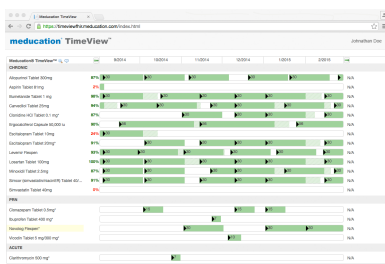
Meducation TimeView

https://timeviewfhir.meducation.com/index.html

meducation TimeView

JohnsRton Doe

Meducation® TimeView™

9/2014 | 10/2014 | 11/2014 | 12/2014 | 1/2015 | 2/2015

CHRONIC

| | | |
|---|---|---|
| Allopurinol Tablet 300mg | 87% | N/A |
| Aspirin Tablet 81mg | 0% | N/A |
| Bumetanide Tablet 1 mg | 86% | N/A |
| Carvedilol Tablet 25mg | 94% | N/A |
| Clonidine HCl Tablet 0.1 mg* | 87% | N/A |
| Ergocalciferol Capsule 50,000 iu | 90% | N/A |
| Escitalopram Tablet 10mg | 26% | N/A |
| Escitalopram Tablet 20mg* | 87% | N/A |
| Lasartan Flexpen | 89% | N/A |
| Losartan Tablet 100mg | 100% | N/A |
| Minoxidil Tablet 2.5mg | 87% | N/A |
| Simvas (simvastatin/ezetimibe) Tablet 40/... | 87% | N/A |
| Simvastatin Tablet 40mg | 0% | N/A |

PRN

| | |
|---|---|
| Clonazepam Tablet 0.5mg* | N/A |
| Ibuprofen Tablet 400 mg* | N/A |
| Novolog Flexpen* | N/A |
| Vicodin Tablet 5 mg/300 mg* | N/A |

ACUTE

| | |
|---|---|
| Clarithromycin 500 mg* | N/A |